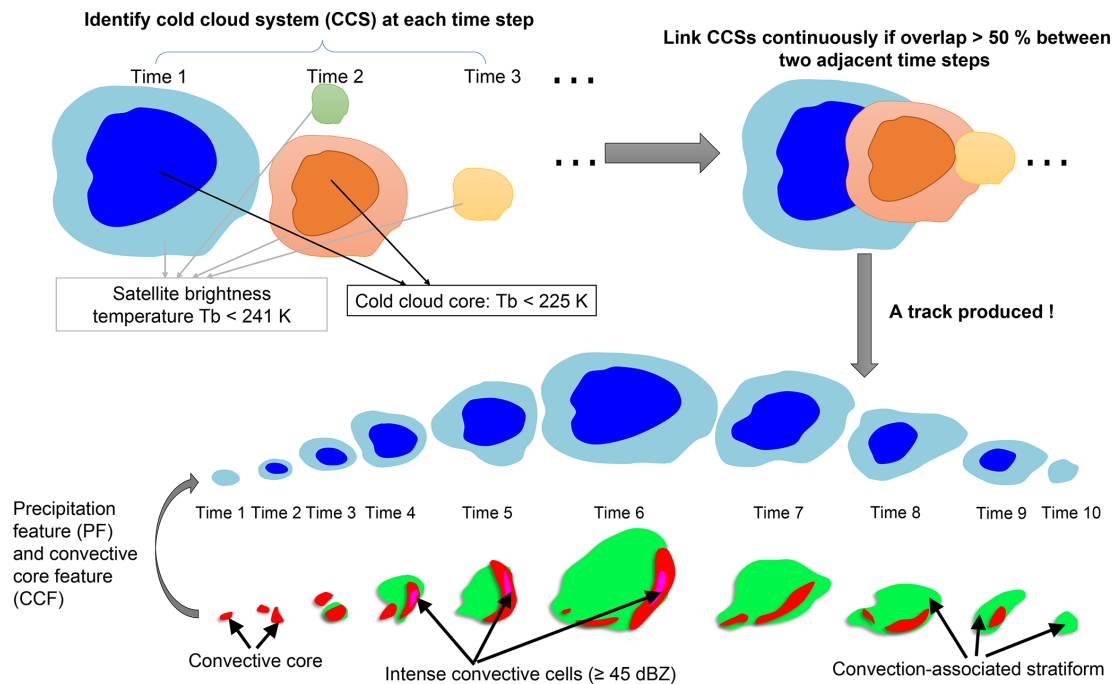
Identify cold cloud system (CCS) at each time step

Time 1 Time 2 Time 3 . . .

Link CCSs continuously if overlap > 50 % between two adjacent time steps

. . . . . .

Satellite brightness temperature Tb < 241 K

Cold cloud core: Tb < 225 K

A track produced !

Precipitation feature (PF) and convective core feature (CCF)

Time 1 Time 2 Time 3 Time 4 Time 5 Time 6 Time 7 Time 8 Time 9 Time 10

Convective core

Intense convective cells (≥ 45 dBZ)

Convection-associated stratiform